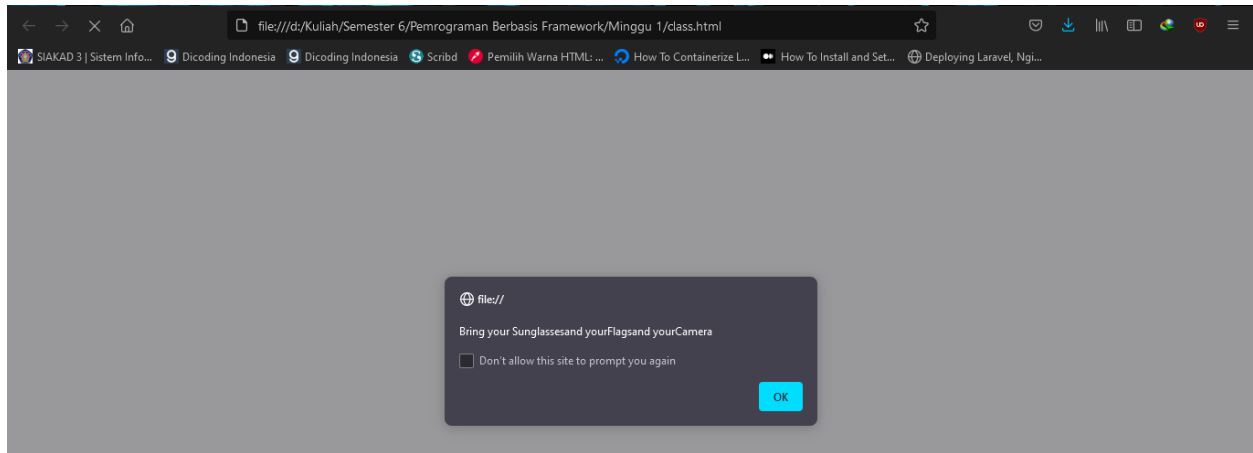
file:///d:/Kuliah/Semester 6/Pemrograman Berbasis Framework/Minggu 1/class.html

SIAKAD 3 | Sistem Info... Dicoding Indonesia Dicoding Indonesia Scribd Pemilih Warna HTML: ... How To Containerize L... How To Install and Set... Deploying Laravel, Ngi...

file://

Bring your Sunglassesand yourFlagsand yourCamera

Don't allow this site to prompt you again

OK